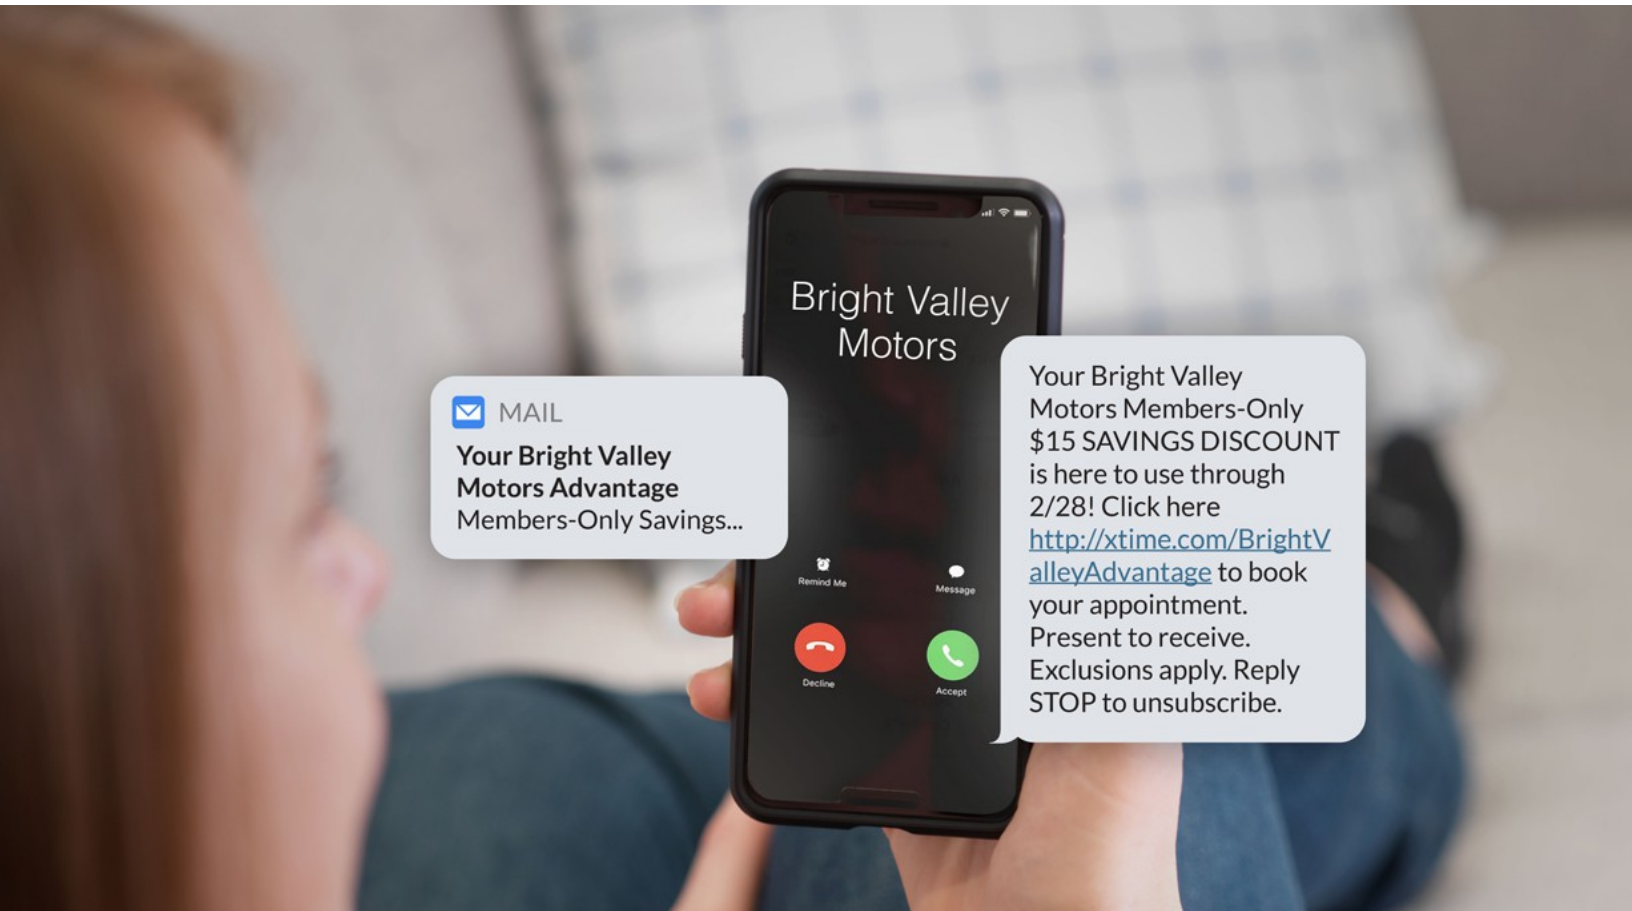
Bright Valley Motors

MAIL

Your Bright Valley Motors Advantage

Members-Only Savings...

Remind Me

Message

Decline

Accept

Your Bright Valley Motors Members-Only $15 SAVINGS DISCOUNT is here to use through 2/28! Click here http://xtime.com/BrightValleyAdvantage to book your appointment. Present to receive. Exclusions apply. Reply STOP to unsubscribe.